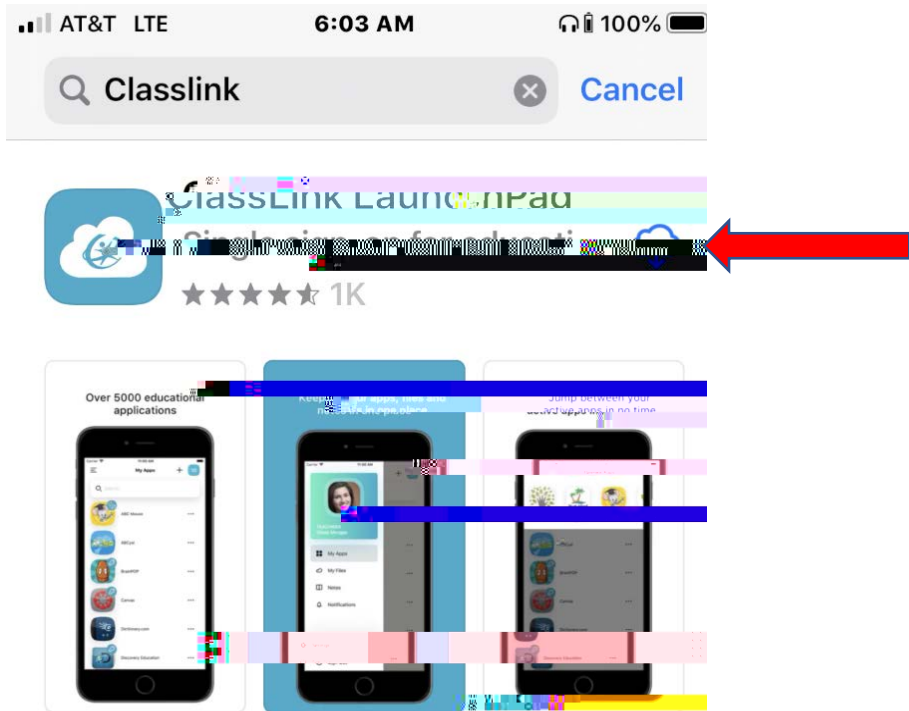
AT&T LTE 6:03 AM 100%

Classlink

Cancel

ClassLink LaunchPad

Single sign-on for educati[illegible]

1K

Over 5000 educational applications

My Apps

ABC Mouse

IXL

BrainPOP

Canva

Dictionary.com

Discovery Education

Keep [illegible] apps, files and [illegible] in one place

My Apps

My Files

Notes

Notifications

Jump between your active apps in no time

Canva

Dictionary.com

Discovery Education